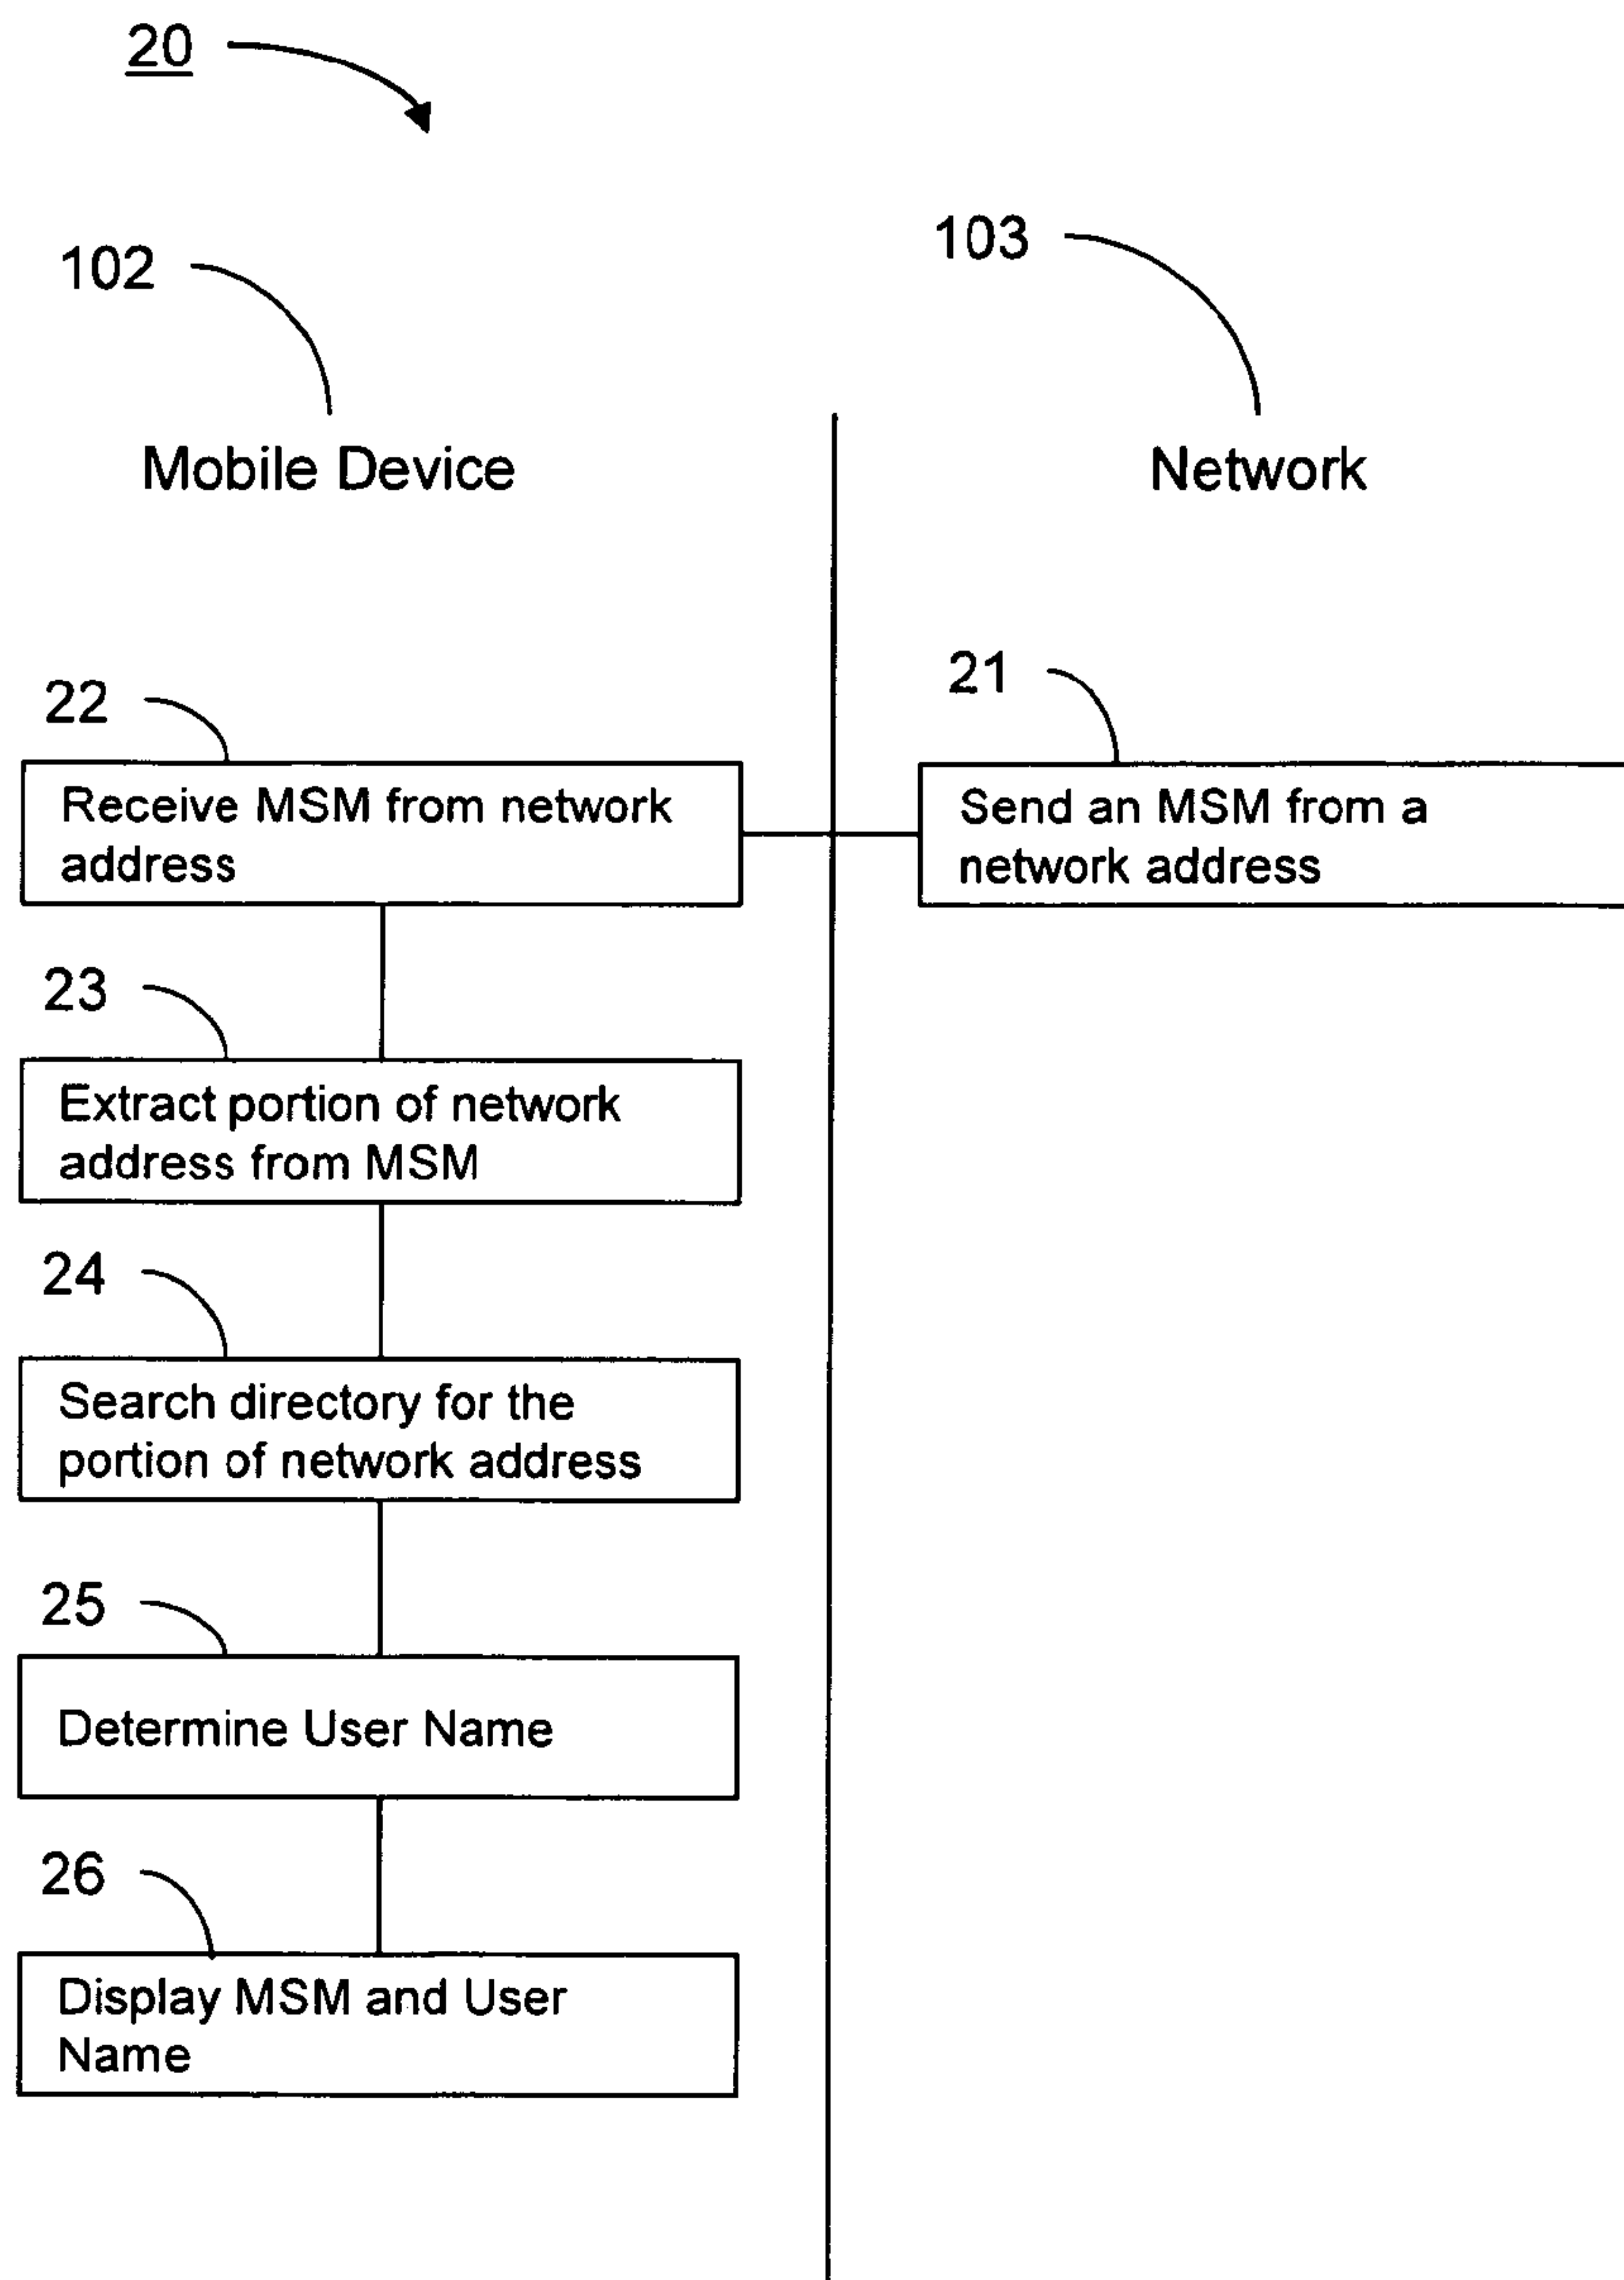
20

102

Mobile Device

103

Network

22

Receive MSM from network address

21

Send an MSM from a network address

23

Extract portion of network address from MSM

24

Search directory for the portion of network address

25

Determine User Name

26

Display MSM and User Name